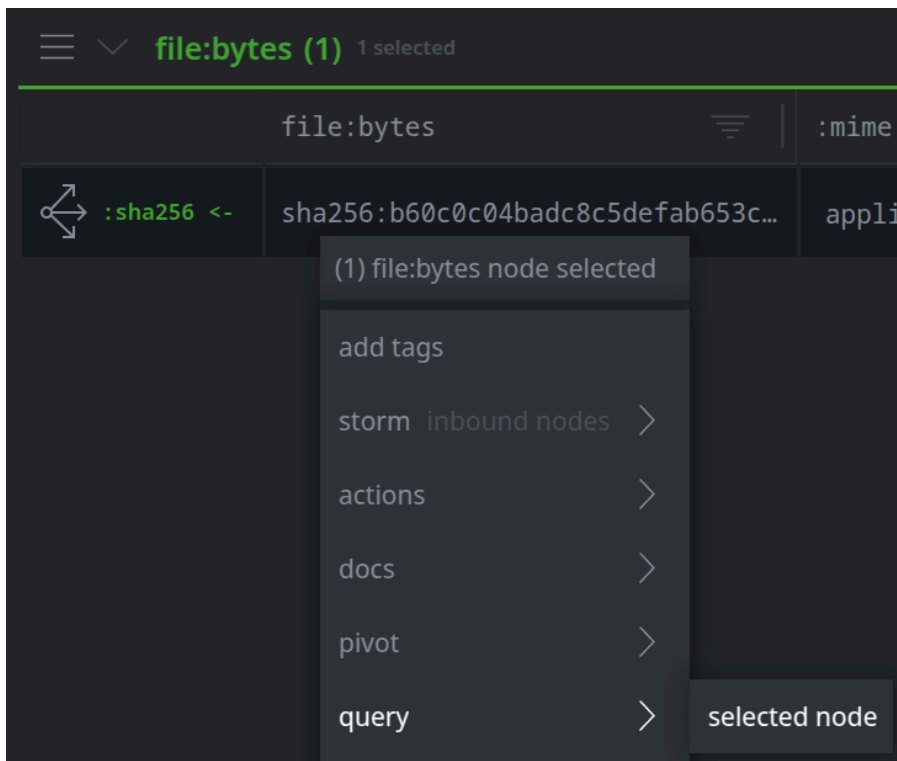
file:bytes (1) 1 selected

| | file:bytes | :mime |
|---|---|---|
| :sha256 <- | sha256:b60c0c04badc8c5defab653c… | appli |

(1) file:bytes node selected

add tags

storm inbound nodes

actions

docs

pivot

query

selected node